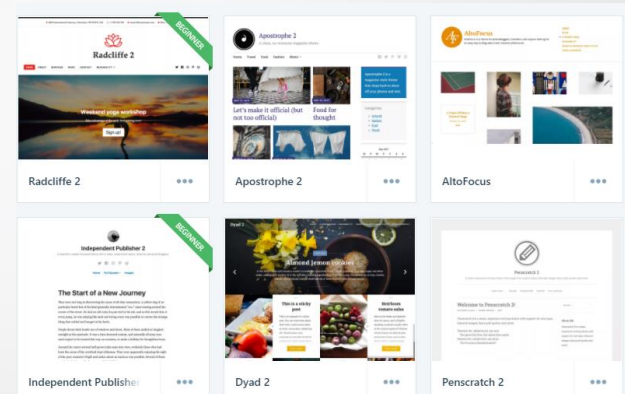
BEGINNER

Radcliffe 2

Weekend yoga workshop

Sign up!

Radcliffe 2

Apostrophe 2

Let's make it official (but not too official)

Food for thought

Apostrophe 2

AltoFocus

AltoFocus

BEGINNER

Independent Publisher 2

The Start of a New Journey

Independent Publisher

Dyad 2

Almond lemon cookies

This is a sticky post

Heirloom tomato salsa

Dyad 2

Penscratch 2

Welcome to Penscratch 2!

Penscratch 2